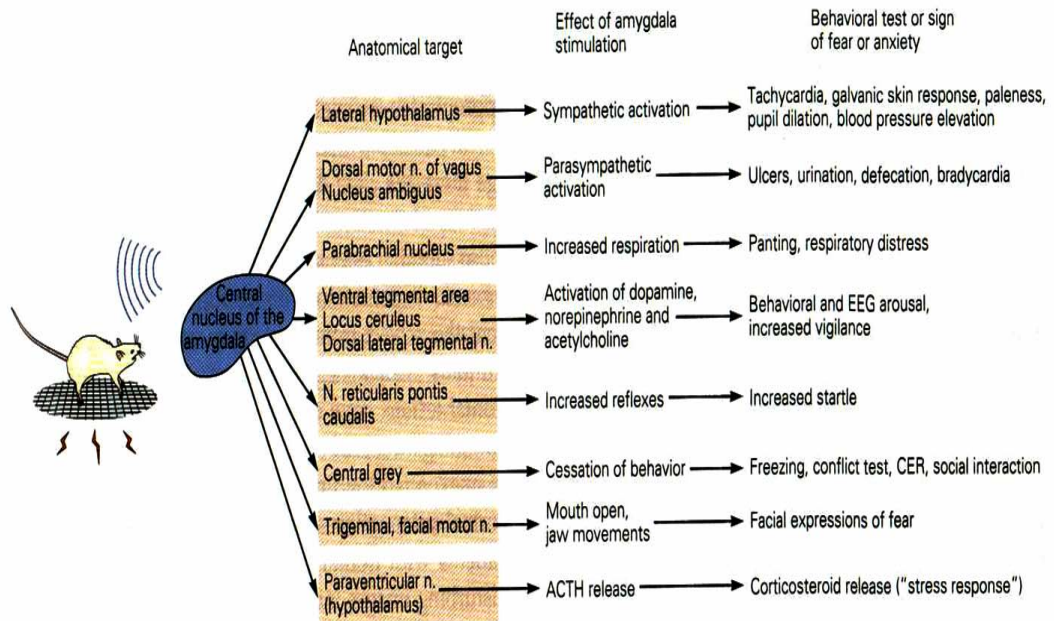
Anatomical target

Effect of amygdala stimulation

Behavioral test or sign of fear or anxiety

Central nucleus of the amygdala

| Anatomical target | Effect of amygdala stimulation | Behavioral test or sign of fear or anxiety |
|---|---|---|
| Lateral hypothalamus | Sympathetic activation | Tachycardia, galvanic skin response, paleness, pupil dilation, blood pressure elevation |
| Dorsal motor n. of vagus Nucleus ambiguus | Parasympathetic activation | Ulcers, urination, defecation, bradycardia |
| Parabrachial nucleus | Increased respiration | Panting, respiratory distress |
| Ventral tegmental area Locus ceruleus Dorsal lateral tegmental n. | Activation of dopamine, norepinephrine and acetylcholine | Behavioral and EEG arousal, increased vigilance |
| N. reticularis pontis caudalis | Increased reflexes | Increased startle |
| Central grey | Cessation of behavior | Freezing, conflict test, CER, social interaction |
| Trigeminal, facial motor n. | Mouth open, jaw movements | Facial expressions of fear |
| Paraventricular n. (hypothalamus) | ACTH release | Corticosteroid release ("stress response") |